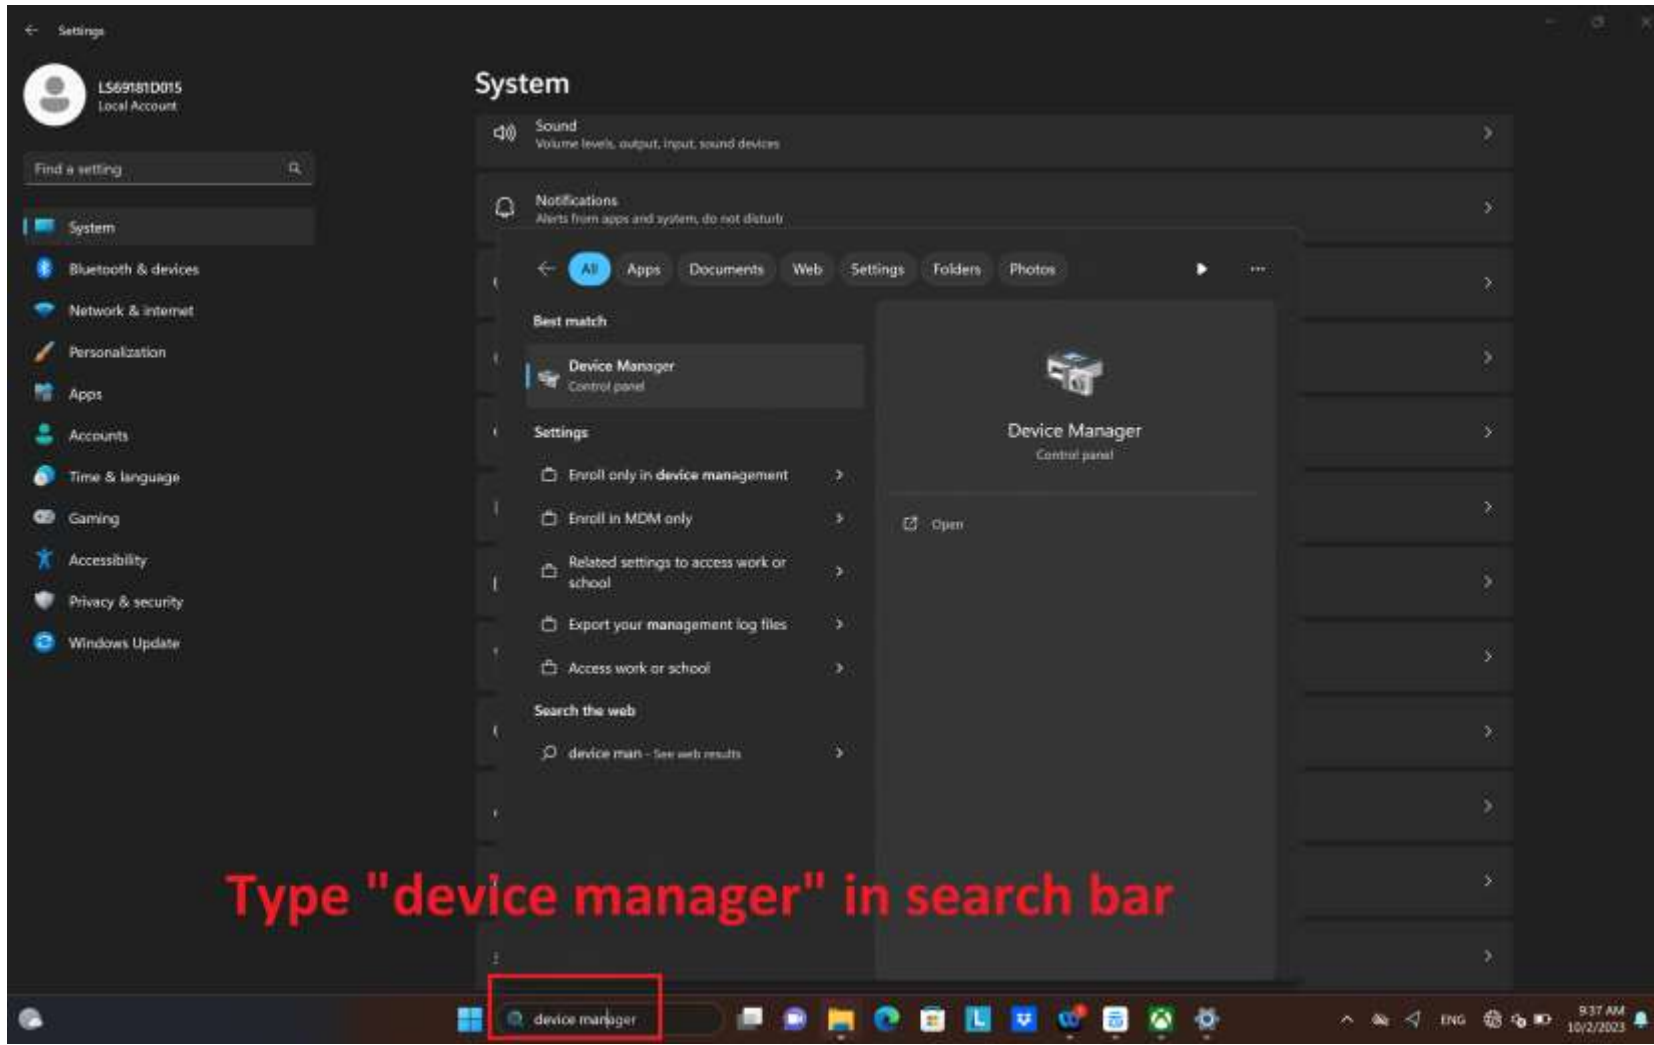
Settings

LS69181D015
Local Account

Find a setting

System
Bluetooth & devices
Network & internet
Personalization
Apps
Accounts
Time & language
Gaming
Accessibility
Privacy & security
Windows Update

System

Sound
Volume levels, output, input, sound devices

Notifications
Alerts from apps and system, do not disturb

All Apps Documents Web Settings Folders Photos

Best match

Device Manager
Control panel

Settings

Enroll only in device management

Enroll in MDM only

Related settings to access work or school

Export your management log files

Access work or school

Search the web

device man - See web results

Device Manager
Control panel

Open

Type "device manager" in search bar

device manager

ENG

9:37 AM
10/2/2023